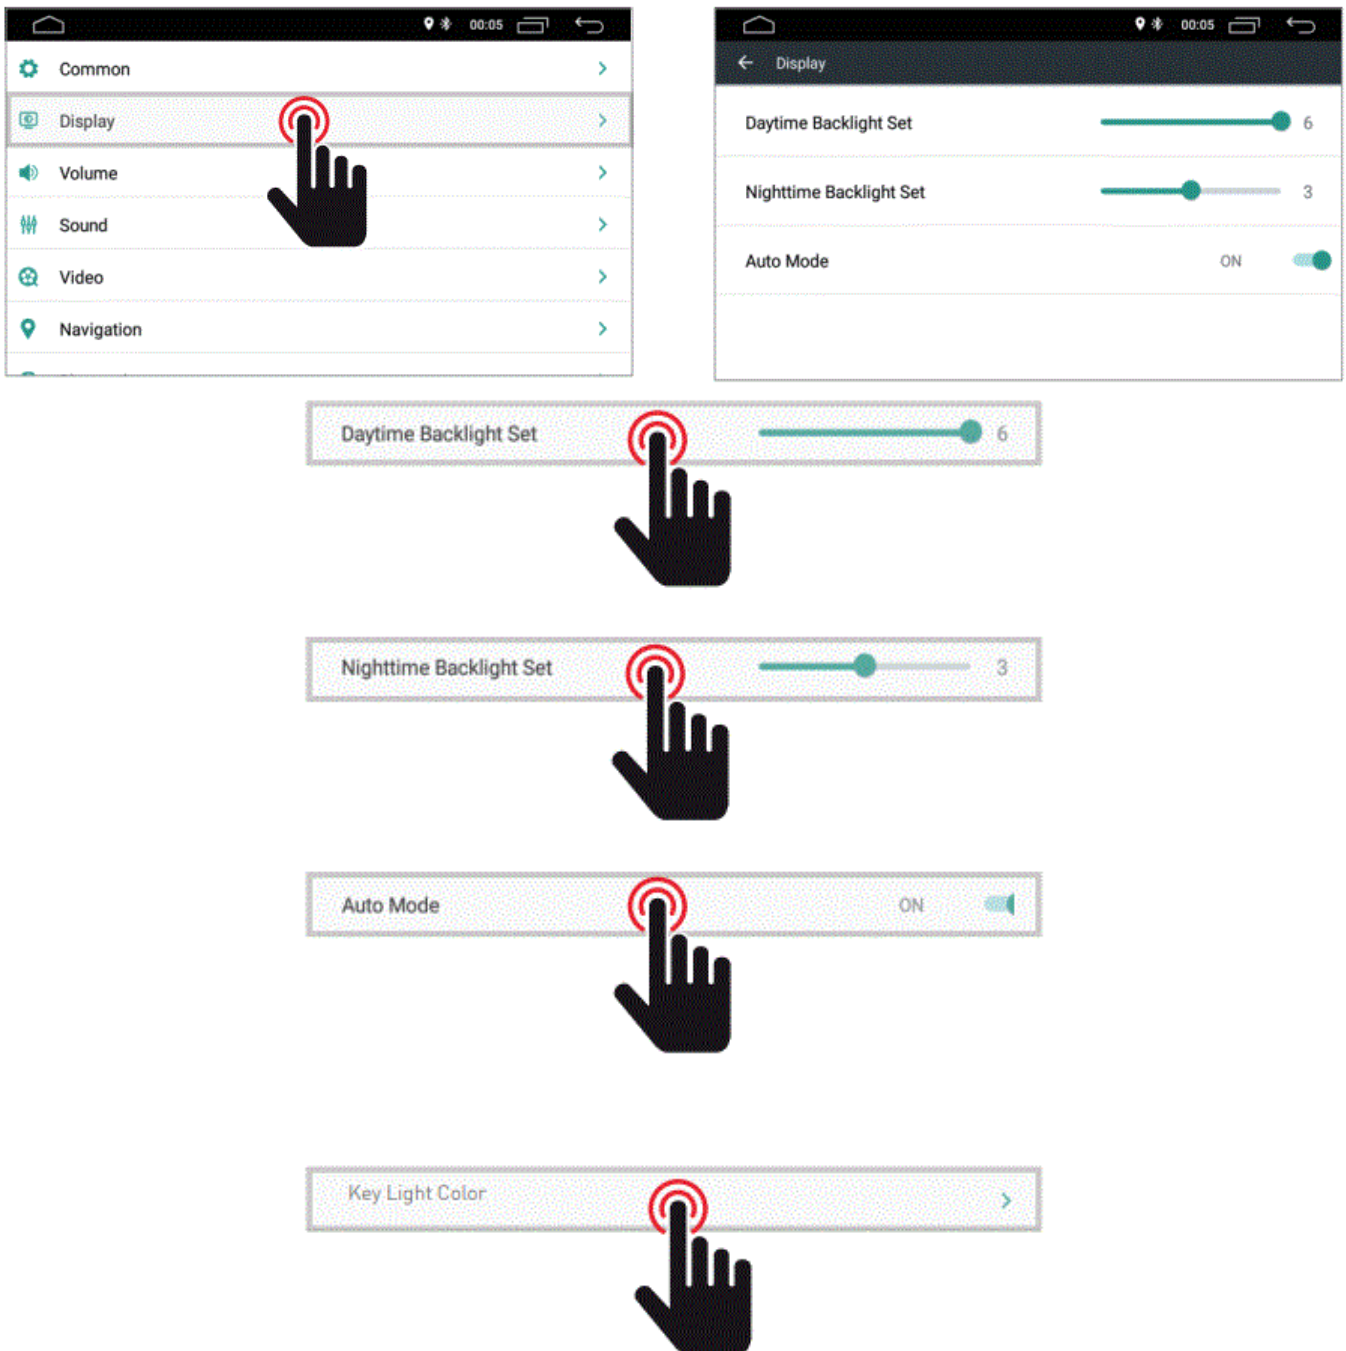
00:05

Common

Display

Volume

Sound

Video

Navigation

00:05

Display

Daytime Backlight Set 6

Nighttime Backlight Set 3

Auto Mode ON

Daytime Backlight Set 6

Nighttime Backlight Set 3

Auto Mode ON

Key Light Color